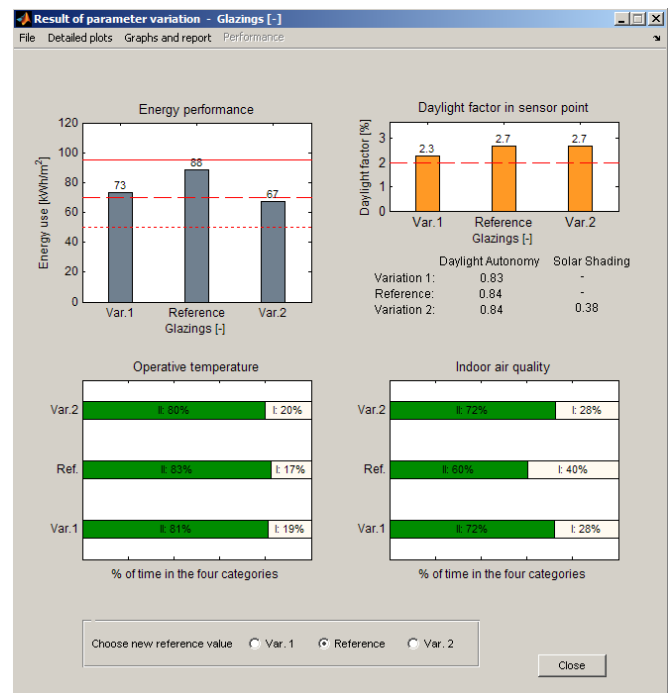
Result of parameter variation - Glazings [-]

File Detailed plots Graphs and report Performance

Energy performance

Energy use [kWh/m$^2$]

120
100
80
60
40
20
0

73 88 67

Var.1 Reference Var.2
Glazings [-]

Daylight factor in sensor point

Daylight factor [%]

3
2
1
0

2.3 2.7 2.7

Var.1 Reference Var.2
Glazings [-]

| | Daylight Autonomy | Solar Shading |
|---|---|---|
| Variation 1: | 0.83 | - |
| Reference: | 0.84 | - |
| Variation 2: | 0.84 | 0.38 |

Operative temperature

Var.2 II: 80% I: 20%
Ref. II: 83% I: 17%
Var.1 II: 81% I: 19%

% of time in the four categories

Indoor air quality

Var.2 II: 72% I: 28%
Ref. II: 60% I: 40%
Var.1 II: 72% I: 28%

% of time in the four categories

Choose new reference value Var. 1 Reference Var. 2

Close